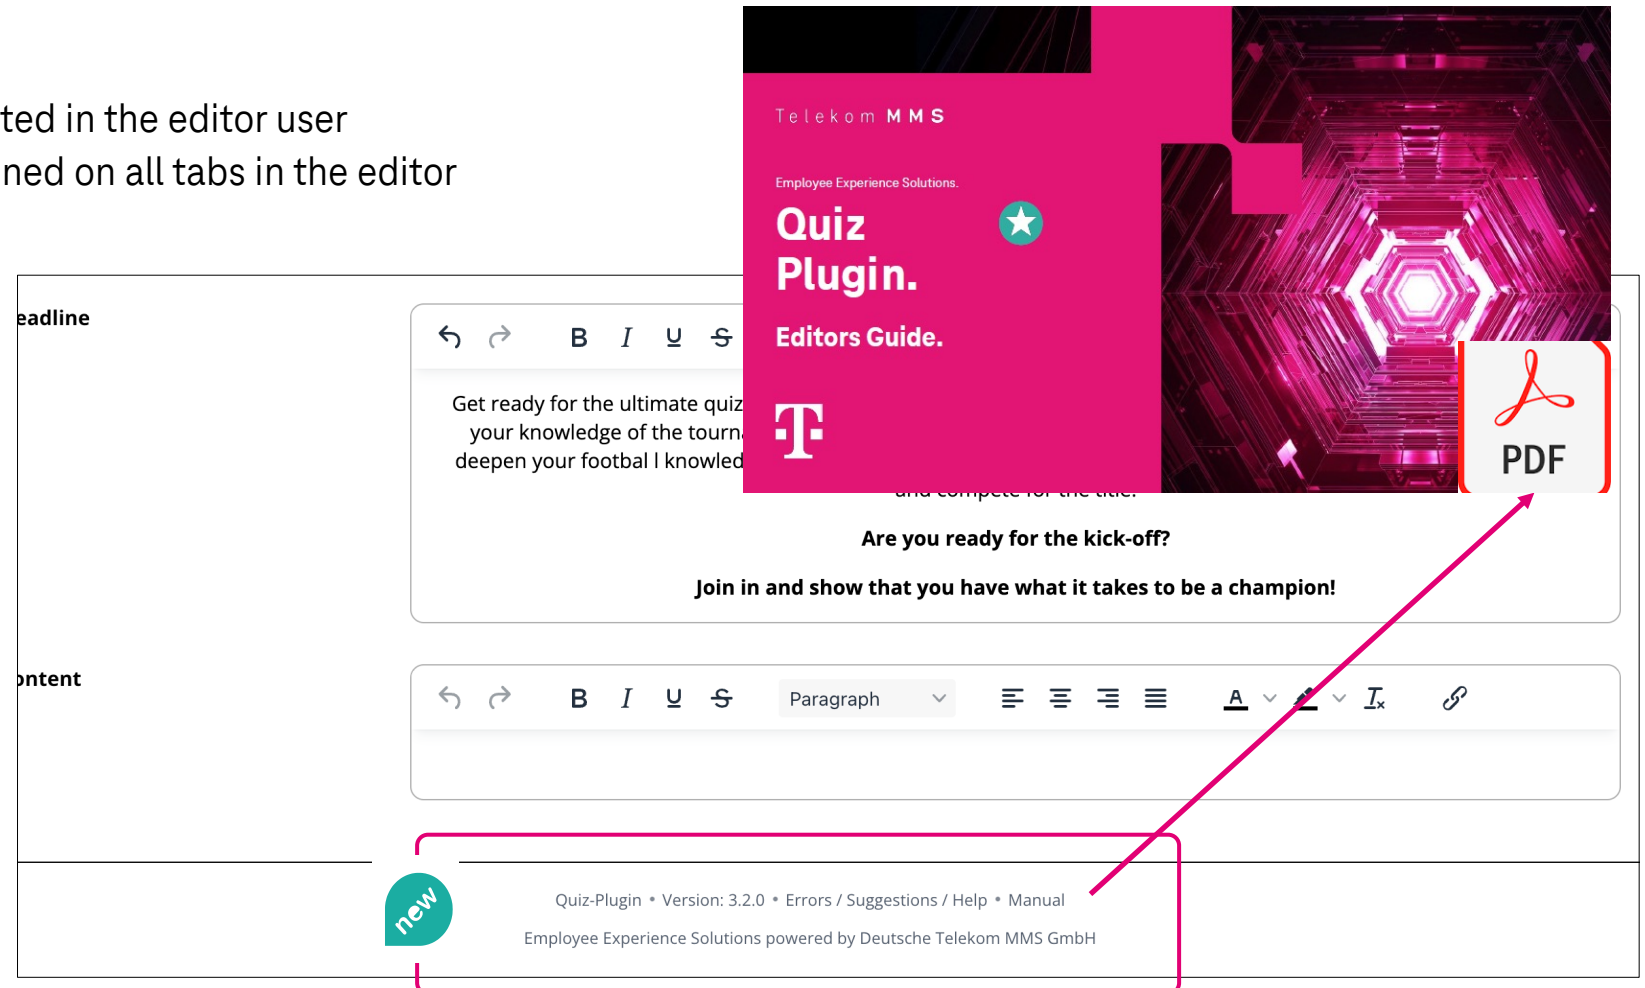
ted in the editor user
ned on all tabs in the editor

Telekom MMS

Employee Experience Solutions.

Quiz Plugin.

Editors Guide.

PDF

eadline

B I U S

Get ready for the ultimate quiz
your knowledge of the tourn
deepen your footbal l knowled

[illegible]

Are you ready for the kick-off?

Join in and show that you have what it takes to be a champion!

ontent

B I U S Paragraph

A

new

Quiz-Plugin • Version: 3.2.0 • Errors / Suggestions / Help • Manual

Employee Experience Solutions powered by Deutsche Telekom MMS GmbH